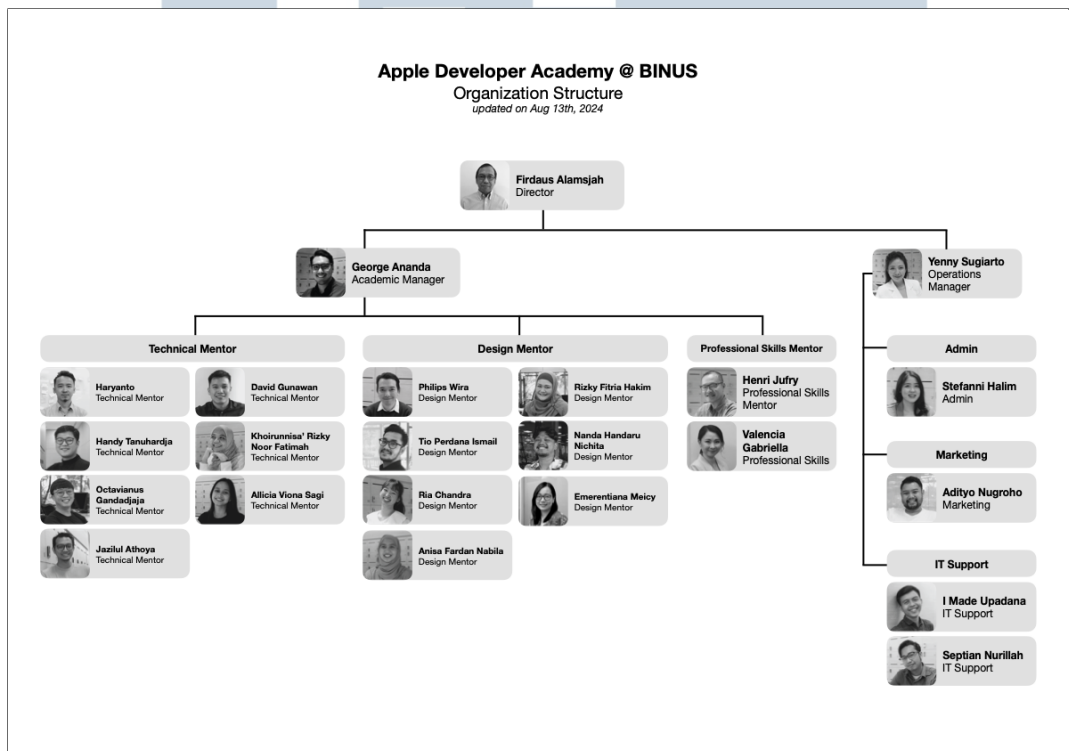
Apple Developer Academy @ BINUS
Organization Structure
updated on Aug 13th, 2024

Firdaus Alamsjah
Director

George Ananda
Academic Manager

Yenny Sugiarto
Operations Manager

Technical Mentor

Haryanto
Technical Mentor

David Gunawan
Technical Mentor

Handy Tanuhardja
Technical Mentor

Khoirunnisa' Rizky Noor Fatimah
Technical Mentor

Octavianus Gandadjaja
Technical Mentor

Allicia Viona Sagi
Technical Mentor

Jazilul Athoya
Technical Mentor

Design Mentor

Philips Wira
Design Mentor

Rizky Fitria Hakim
Design Mentor

Tio Perdana Ismail
Design Mentor

Nanda Handaru Nichita
Design Mentor

Ria Chandra
Design Mentor

Emerentiana Meicy
Design Mentor

Anisa Fardan Nabila
Design Mentor

Professional Skills Mentor

Henri Jufry
Professional Skills Mentor

Valencia Gabriella
Professional Skills

Admin

Stefanni Halim
Admin

Marketing

Adityo Nugroho
Marketing

IT Support

I Made Upadana
IT Support

Septian Nurillah
IT Support